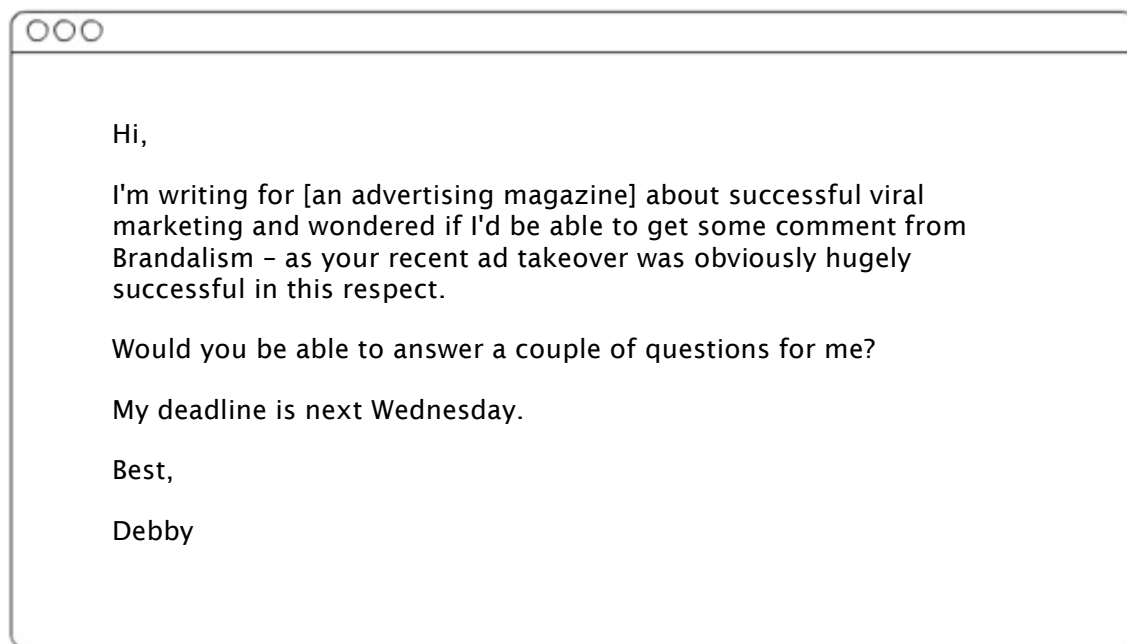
Hi,

I'm writing for [an advertising magazine] about successful viral marketing and wondered if I'd be able to get some comment from Brandalism – as your recent ad takeover was obviously hugely successful in this respect.

Would you be able to answer a couple of questions for me?

My deadline is next Wednesday.

Best,

Debby